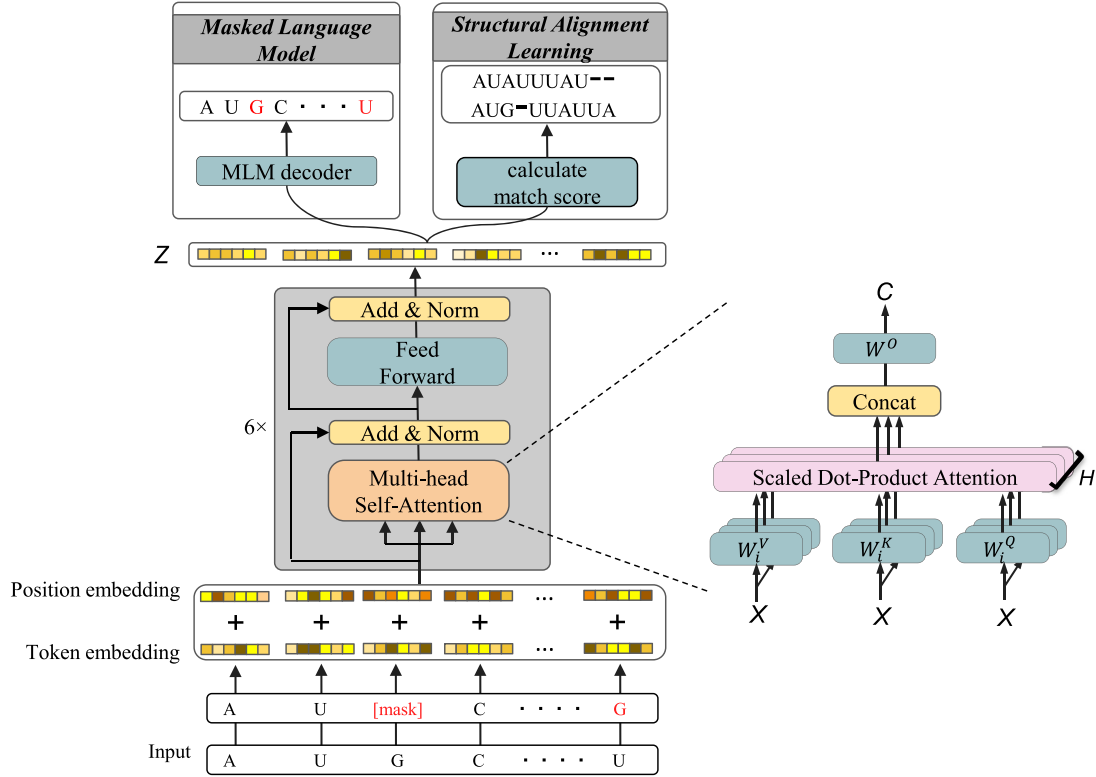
Masked Language Model

A U G C · · · U

MLM decoder

Structural Alignment Learning

AUAUUUAU--
AUG-UUAUUA

calculate match score

Z

...

Add & Norm

Feed Forward

6×

Add & Norm

Multi-head Self-Attention

Position embedding

+ + + + ... +

Token embedding

...

A U [mask] C · · · · G

Input

A U G C · · · · U

C

$W^O$

Concat

Scaled Dot-Product Attention

H

$W_i^V$ $W_i^K$ $W_i^Q$

X X X